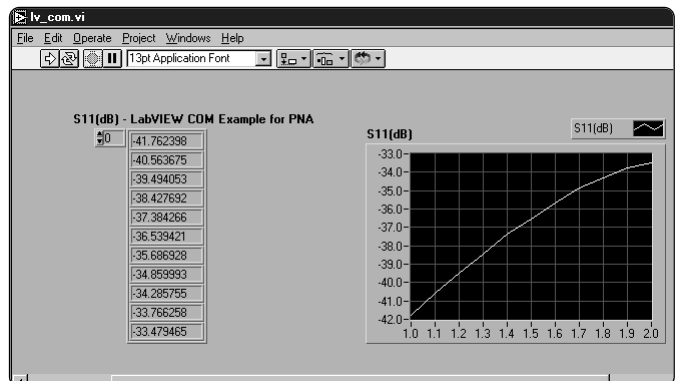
lv_com.vi

File Edit Operate Project Windows Help

13pt Application Font

S11(dB) - LabVIEW COM Example for PNA

0

-41.762398
-40.563675
-39.494053
-38.427692
-37.384266
-36.539421
-35.686928
-34.859993
-34.285755
-33.766258
-33.479465

S11(dB)

S11(dB)

-33.0
-34.0
-35.0
-36.0
-37.0
-38.0
-39.0
-40.0
-41.0
-42.0

1.0 1.1 1.2 1.3 1.4 1.5 1.6 1.7 1.8 1.9 2.0